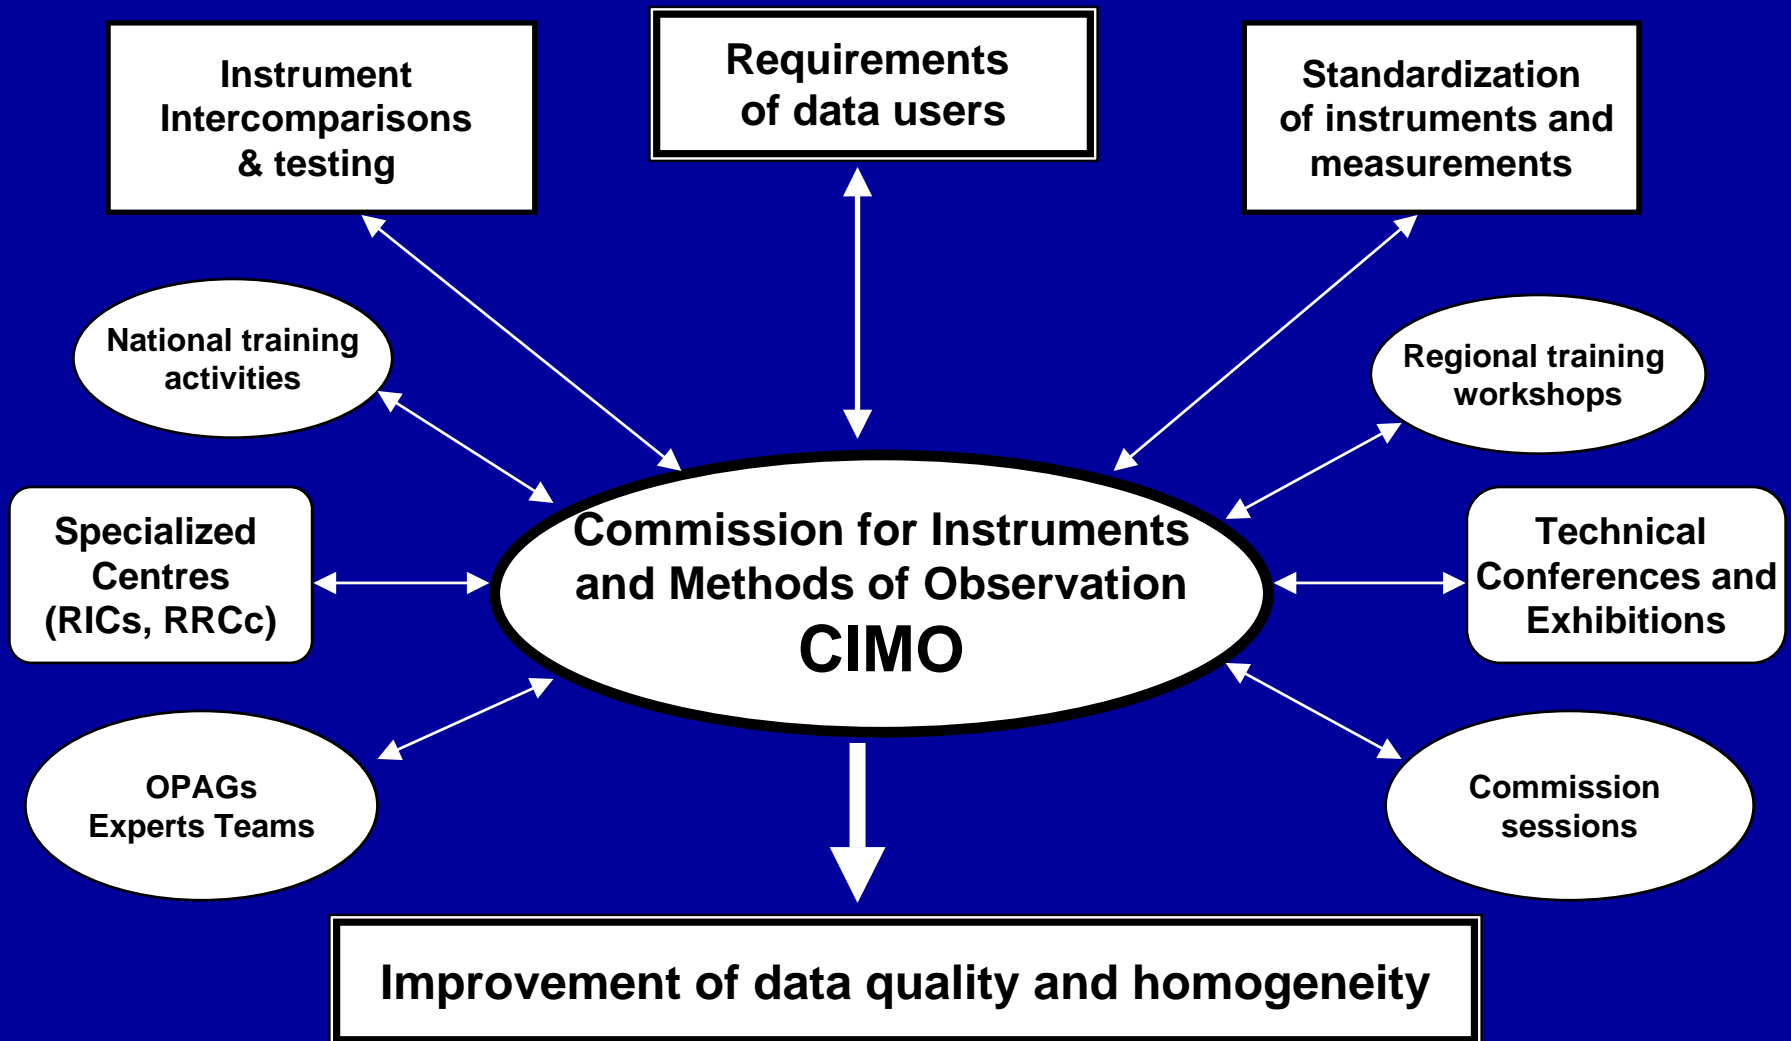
Instrument Intercomparisons & testing

Requirements of data users

Standardization of instruments and measurements

National training activities

Regional training workshops

Specialized Centres (RICs, RRCc)

Commission for Instruments and Methods of Observation
CIMO

Technical Conferences and Exhibitions

OPAGs Experts Teams

Commission sessions

Improvement of data quality and homogeneity